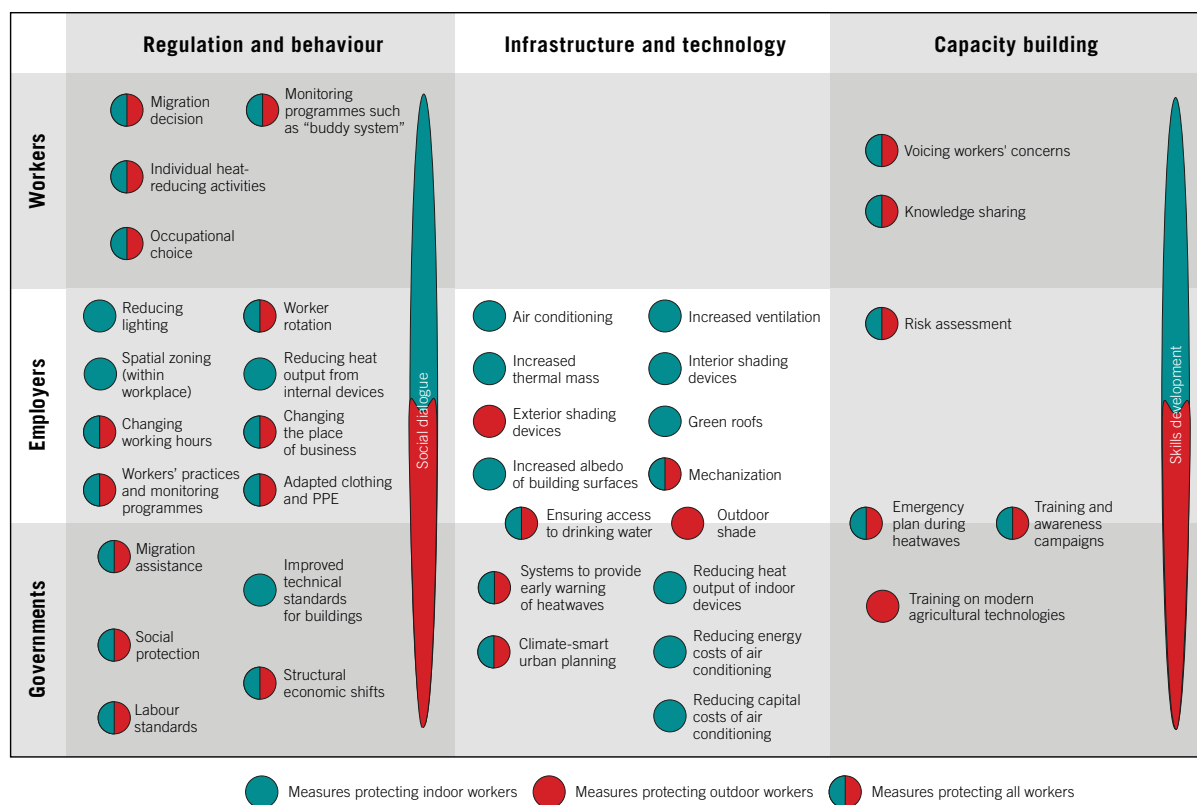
| | Regulation and behaviour | Infrastructure and technology | Capacity building |
|---|---|---|---|
| Workers | Migration decision; Monitoring programmes such as "buddy system"; Individual heat-reducing activities; Occupational choice | | Voicing workers' concerns; Knowledge sharing |
| Employers | Reducing lighting; Worker rotation; Spatial zoning (within workplace); Reducing heat output from internal devices; Changing working hours; Changing the place of business; Workers' practices and monitoring programmes; Adapted clothing and PPE | Air conditioning; Increased ventilation; Increased thermal mass; Interior shading devices; Exterior shading devices; Green roofs; Increased albedo of building surfaces; Mechanization; Ensuring access to drinking water; Outdoor shade | Risk assessment; Emergency plan during heatwaves; Training and awareness campaigns |
| Governments | Migration assistance; Improved technical standards for buildings; Social protection; Structural economic shifts; Labour standards | Systems to provide early warning of heatwaves; Reducing heat output of indoor devices; Climate-smart urban planning; Reducing energy costs of air conditioning; Reducing capital costs of air conditioning | Training on modern agricultural technologies |

Social dialogue

Skills development

Measures protecting indoor workers Measures protecting outdoor workers Measures protecting all workers